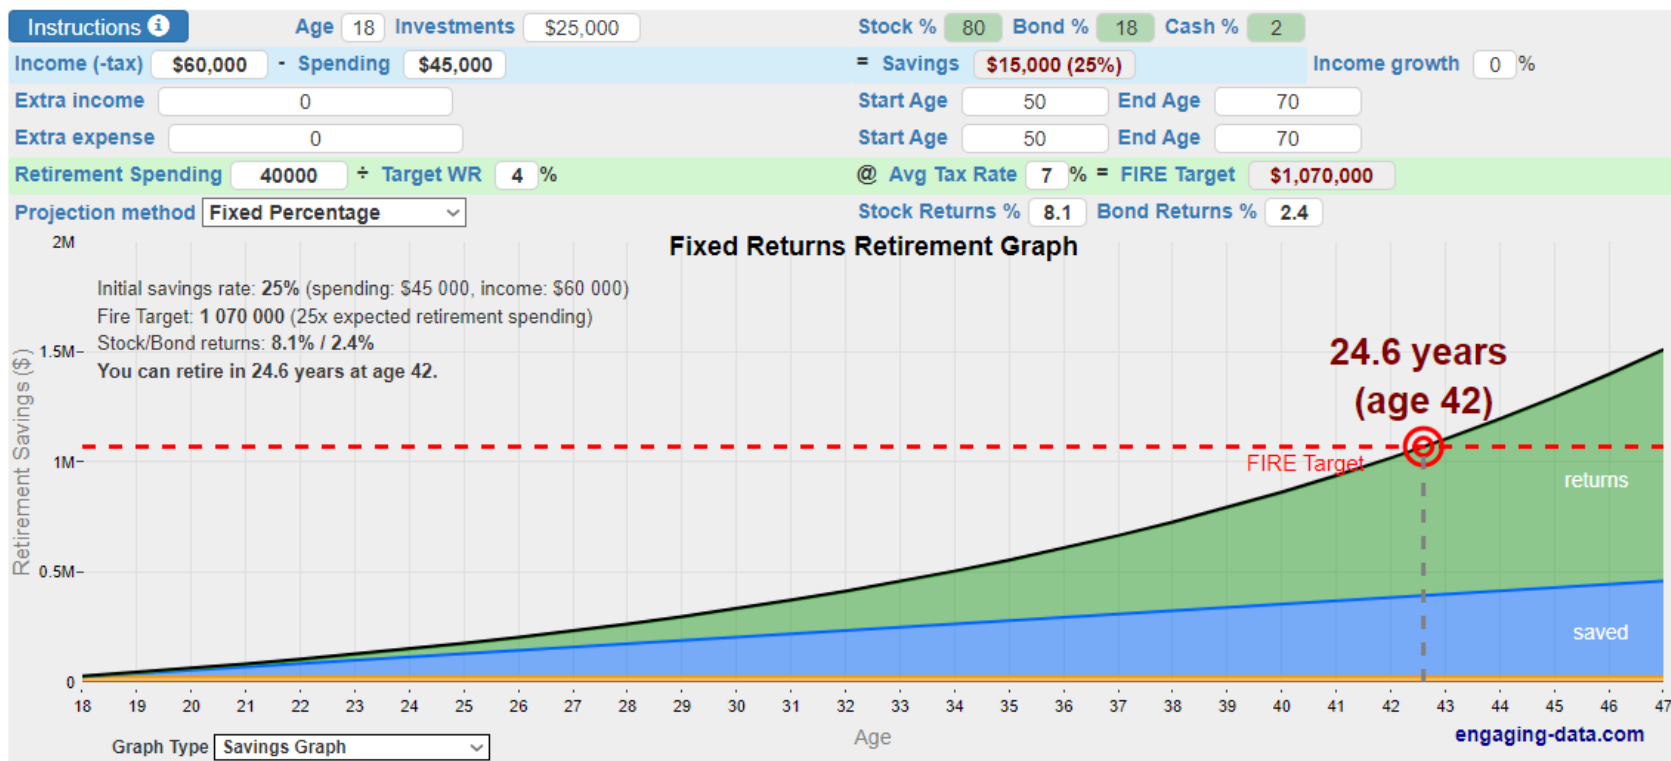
Instructions ℹ Age 18 Investments $25,000 Stock % 80 Bond % 18 Cash % 2

Income (-tax) $60,000 - Spending $45,000 = Savings $15,000 (25%) Income growth 0 %

Extra income 0 Start Age 50 End Age 70

Extra expense 0 Start Age 50 End Age 70

Retirement Spending 40000 ÷ Target WR 4 % @ Avg Tax Rate 7 % = FIRE Target $1,070,000

Projection method Fixed Percentage Stock Returns % 8.1 Bond Returns % 2.4

Fixed Returns Retirement Graph

Initial savings rate: 25% (spending: $45 000, income: $60 000)
Fire Target: 1 070 000 (25x expected retirement spending)
Stock/Bond returns: 8.1% / 2.4%
You can retire in 24.6 years at age 42.

24.6 years
(age 42)

FIRE Target

returns

saved

2M
1.5M
1M
0.5M
0

Retirement Savings ($)

18 19 20 21 22 23 24 25 26 27 28 29 30 31 32 33 34 35 36 37 38 39 40 41 42 43 44 45 46 47

Age

Graph Type Savings Graph

engaging-data.com